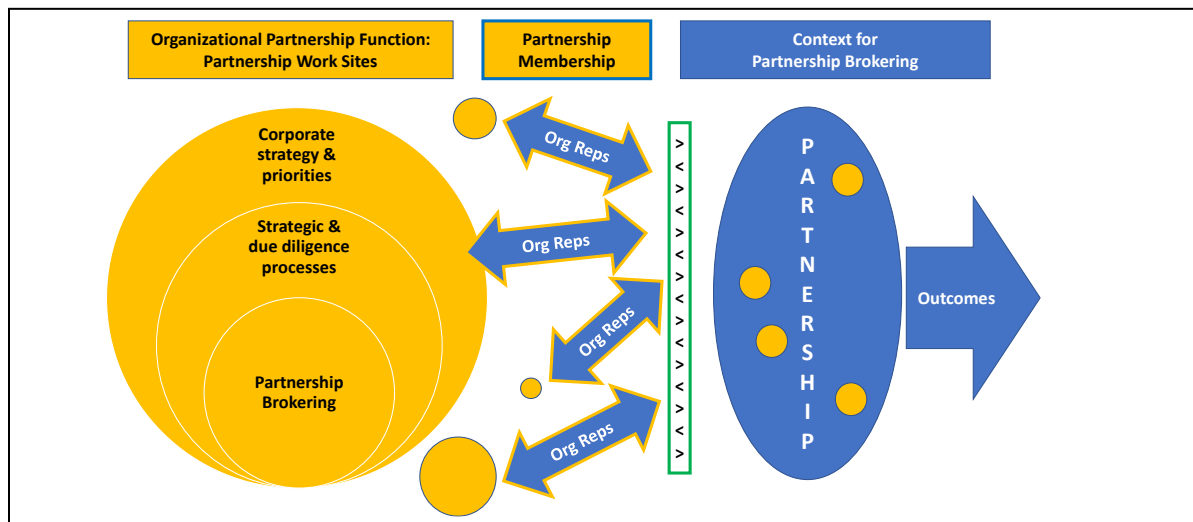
Organizational Partnership Function: Partnership Work Sites

Partnership Membership

Context for Partnership Brokering

Corporate strategy & priorities

Strategic & due diligence processes

Partnership Brokering

Org Reps

Org Reps

Org Reps

Org Reps

>
<
>
<
>
<
>
<
>
<
>
<
>
<
>
<
>

P
A
R
T
N
E
R
S
H
I
P

Outcomes